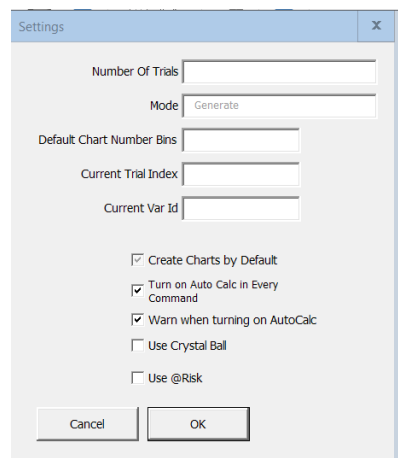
Settings
x

Number Of Trials

Mode Generate

Default Chart Number Bins

Current Trial Index

Current Var Id

Create Charts by Default

Turn on Auto Calc in Every Command

Warn when turning on AutoCalc

Use Crystal Ball

Use @Risk

Cancel
OK